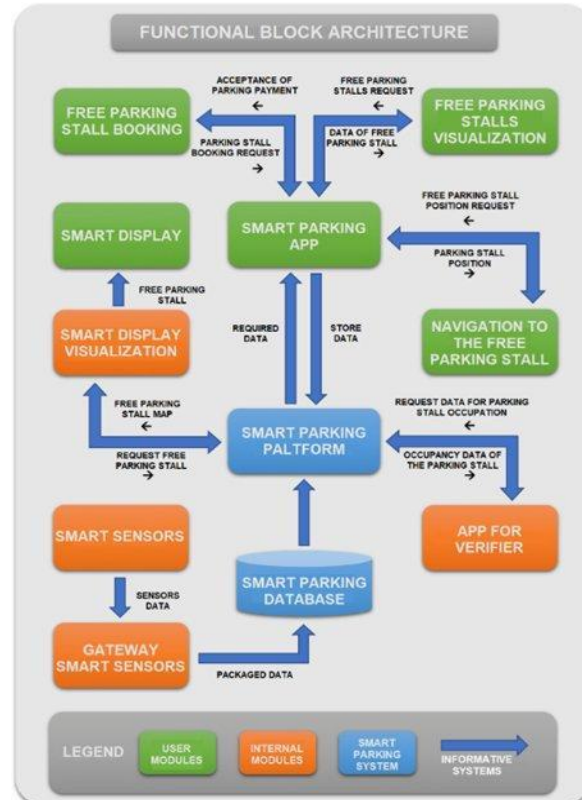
FUNCTIONAL BLOCK ARCHITECTURE

ACCEPTANCE OF PARKING PAYMENT
←

FREE PARKING STALLS REQUEST
←

FREE PARKING STALL BOOKING

FREE PARKING STALLS VISUALIZATION

PARKING STALL BOOKING REQUEST
→

DATA OF FREE PARKING STALL
→

FREE PARKING STALL POSITION REQUEST
←

SMART DISPLAY

SMART PARKING APP

PARKING STALL POSITION
→

FREE PARKING STALL

SMART DISPLAY VISUALIZATION

REQUIRED DATA

STORE DATA

NAVIGATION TO THE FREE PARKING STALL

FREE PARKING STALL MAP
←

REQUEST DATA FOR PARKING STALL OCCUPATION
←

SMART PARKING PALTFORM

REQUEST FREE PARKING STALL
→

OCCUPANCY DATA OF THE PARKING STALL
→

SMART SENSORS

APP FOR VERIFIER

SENSORS DATA

SMART PARKING DATABASE

GATEWAY SMART SENSORS

PACKAGED DATA

LEGEND

USER MODULES

INTERNAL MODULES

SMART PARKING SYSTEM

INFORMATIVE SYSTEMS